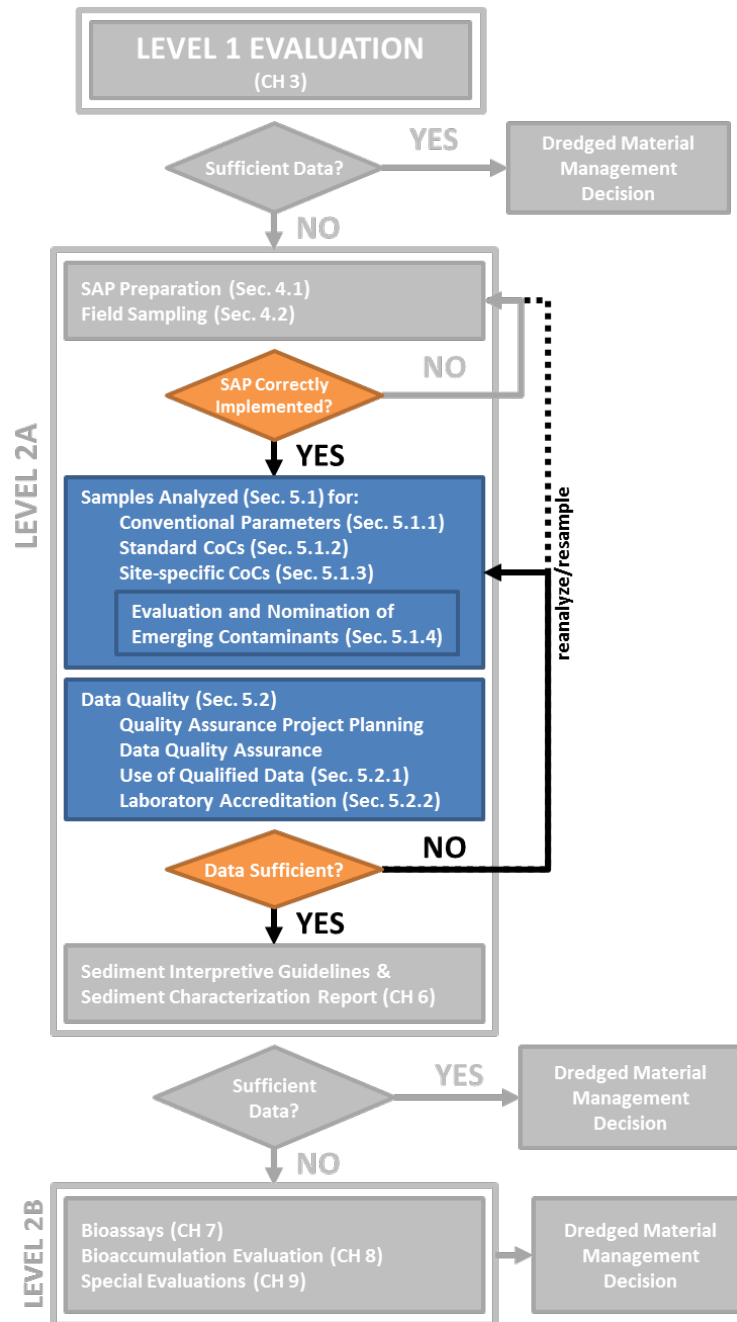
LEVEL 1 EVALUATION
(CH 3)

Sufficient Data?

YES

Dredged Material Management Decision

NO

LEVEL 2A

SAP Preparation (Sec. 4.1)
Field Sampling (Sec. 4.2)

SAP Correctly Implemented?

NO

YES

Samples Analyzed (Sec. 5.1) for:
Conventional Parameters (Sec. 5.1.1)
Standard CoCs (Sec. 5.1.2)
Site-specific CoCs (Sec. 5.1.3)

Evaluation and Nomination of Emerging Contaminants (Sec. 5.1.4)

reanalyze/resample

Data Quality (Sec. 5.2)
Quality Assurance Project Planning
Data Quality Assurance
Use of Qualified Data (Sec. 5.2.1)
Laboratory Accreditation (Sec. 5.2.2)

Data Sufficient?

NO

YES

Sediment Interpretive Guidelines & Sediment Characterization Report (CH 6)

Sufficient Data?

YES

Dredged Material Management Decision

NO

LEVEL 2B

Bioassays (CH 7)
Bioaccumulation Evaluation (CH 8)
Special Evaluations (CH 9)

Dredged Material Management Decision